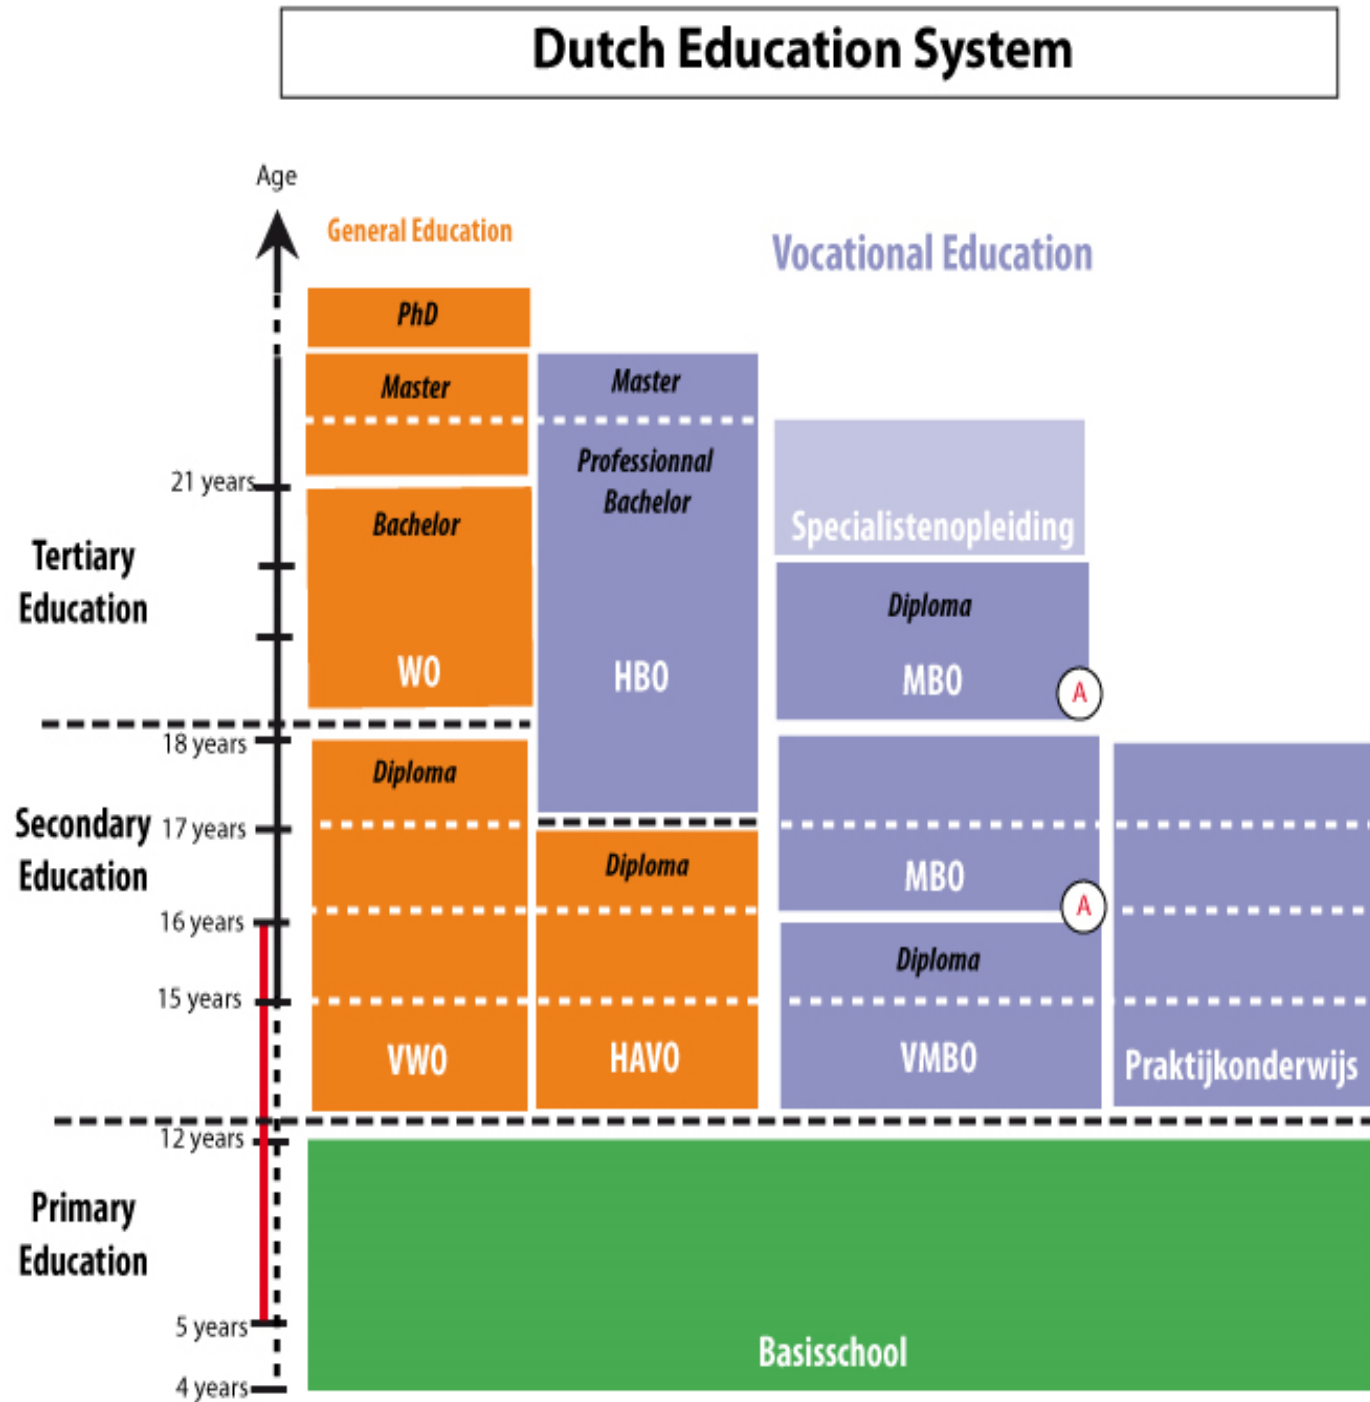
Dutch Education System

Age

General Education

Vocational Education

PhD

Master

Master

Professionnal Bachelor

Specialistenopleiding

21 years

Bachelor

Tertiary Education

Diploma

WO

HBO

MBO

A

18 years

Diploma

Secondary Education

17 years

Diploma

MBO

A

16 years

Diploma

15 years

VWO

HAVO

VMBO

Praktijkonderwijs

12 years

Primary Education

5 years

Basisschool

4 years